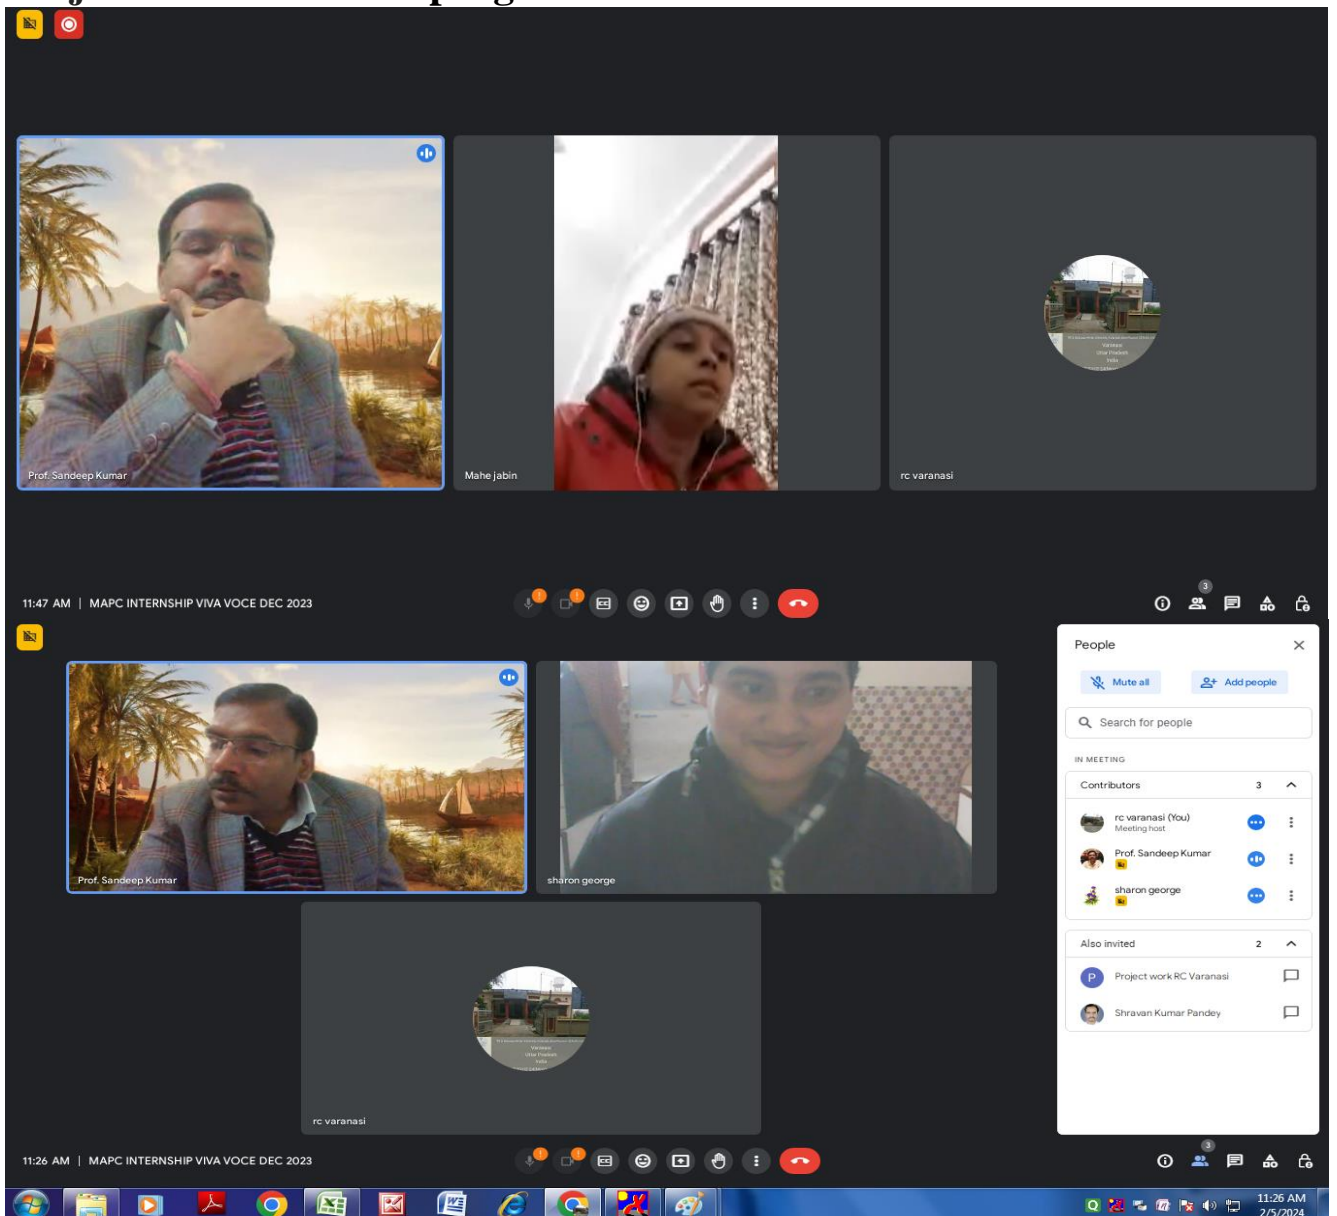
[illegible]

Prof. Sandeep Kumar

Mahe jabin

rc varanasi

11:47 AM | MAPC INTERNSHIP VIVA VOCE DEC 2023

3

Prof. Sandeep Kumar

sharon george

rc varanasi

People

Mute all

Add people

Search for people

IN MEETING

Contributors 3

rc varanasi (You)
Meeting host

Prof. Sandeep Kumar

sharon george

Also invited 2

Project work RC Varanasi

Shravan Kumar Pandey

11:26 AM | MAPC INTERNSHIP VIVA VOCE DEC 2023

3

11:26 AM
2/5/2024